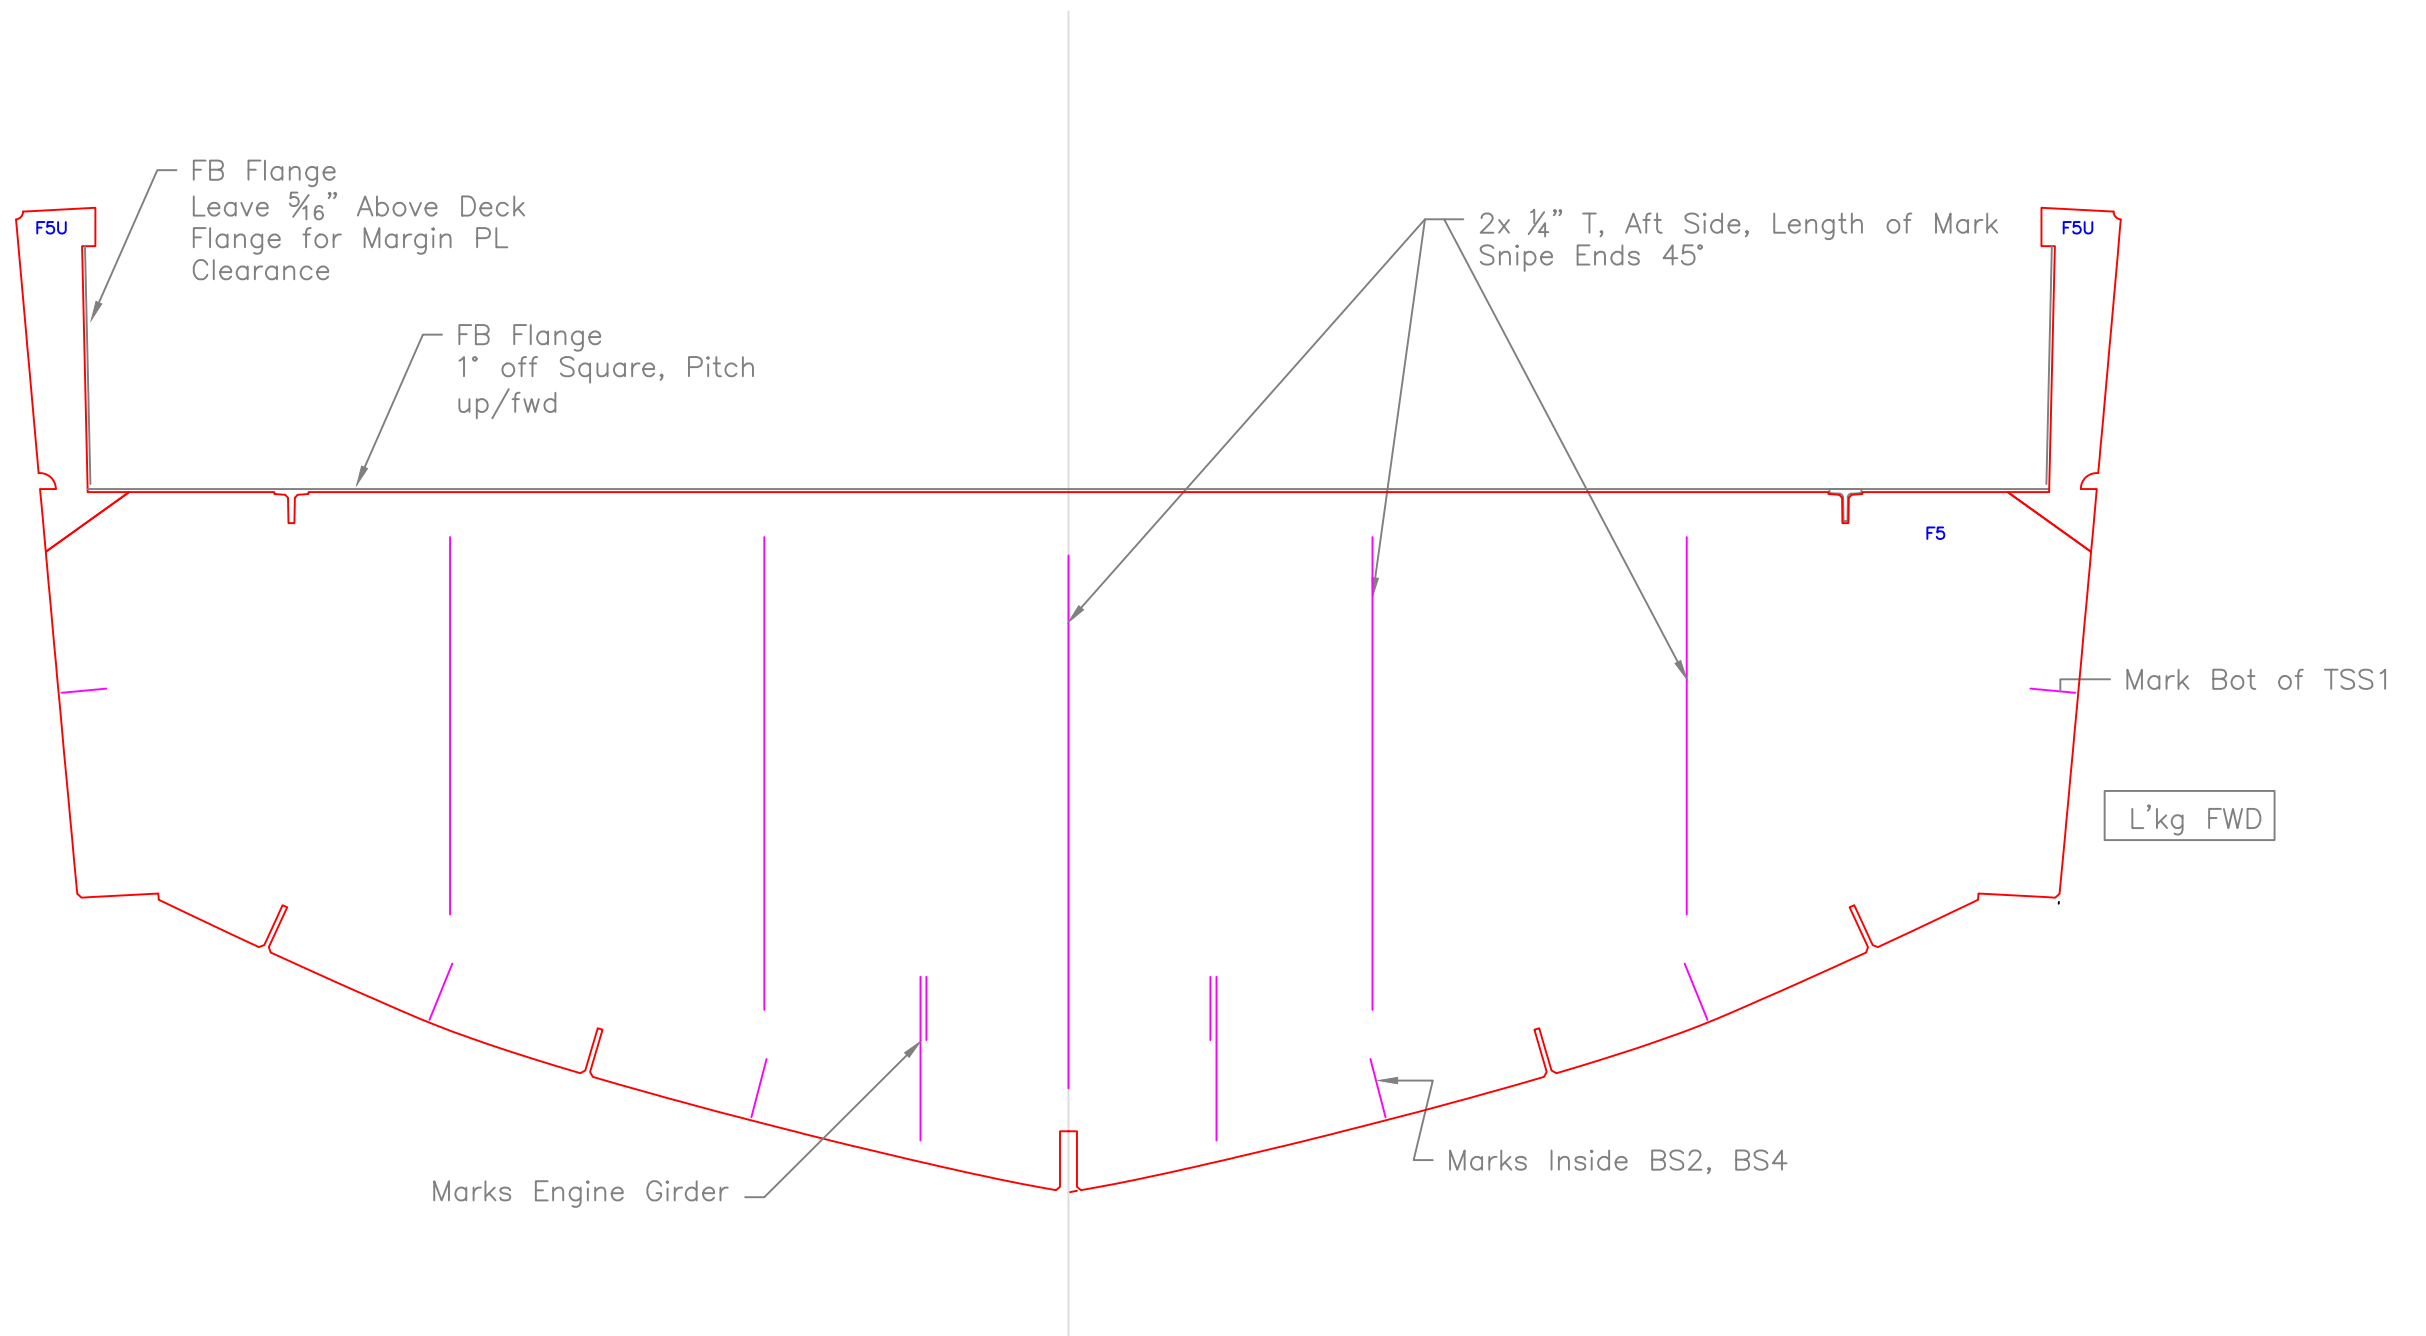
F5U

FB Flange
Leave $\frac{5}{16}$" Above Deck
Flange for Margin PL
Clearance

FB Flange
1° off Square, Pitch
up/fwd

2x $\frac{1}{4}$" T, Aft Side, Length of Mark
Snipe Ends 45°

F5U

F5

Mark Bot of TSS1

L'kg FWD

Marks Engine Girder

Marks Inside BS2, BS4